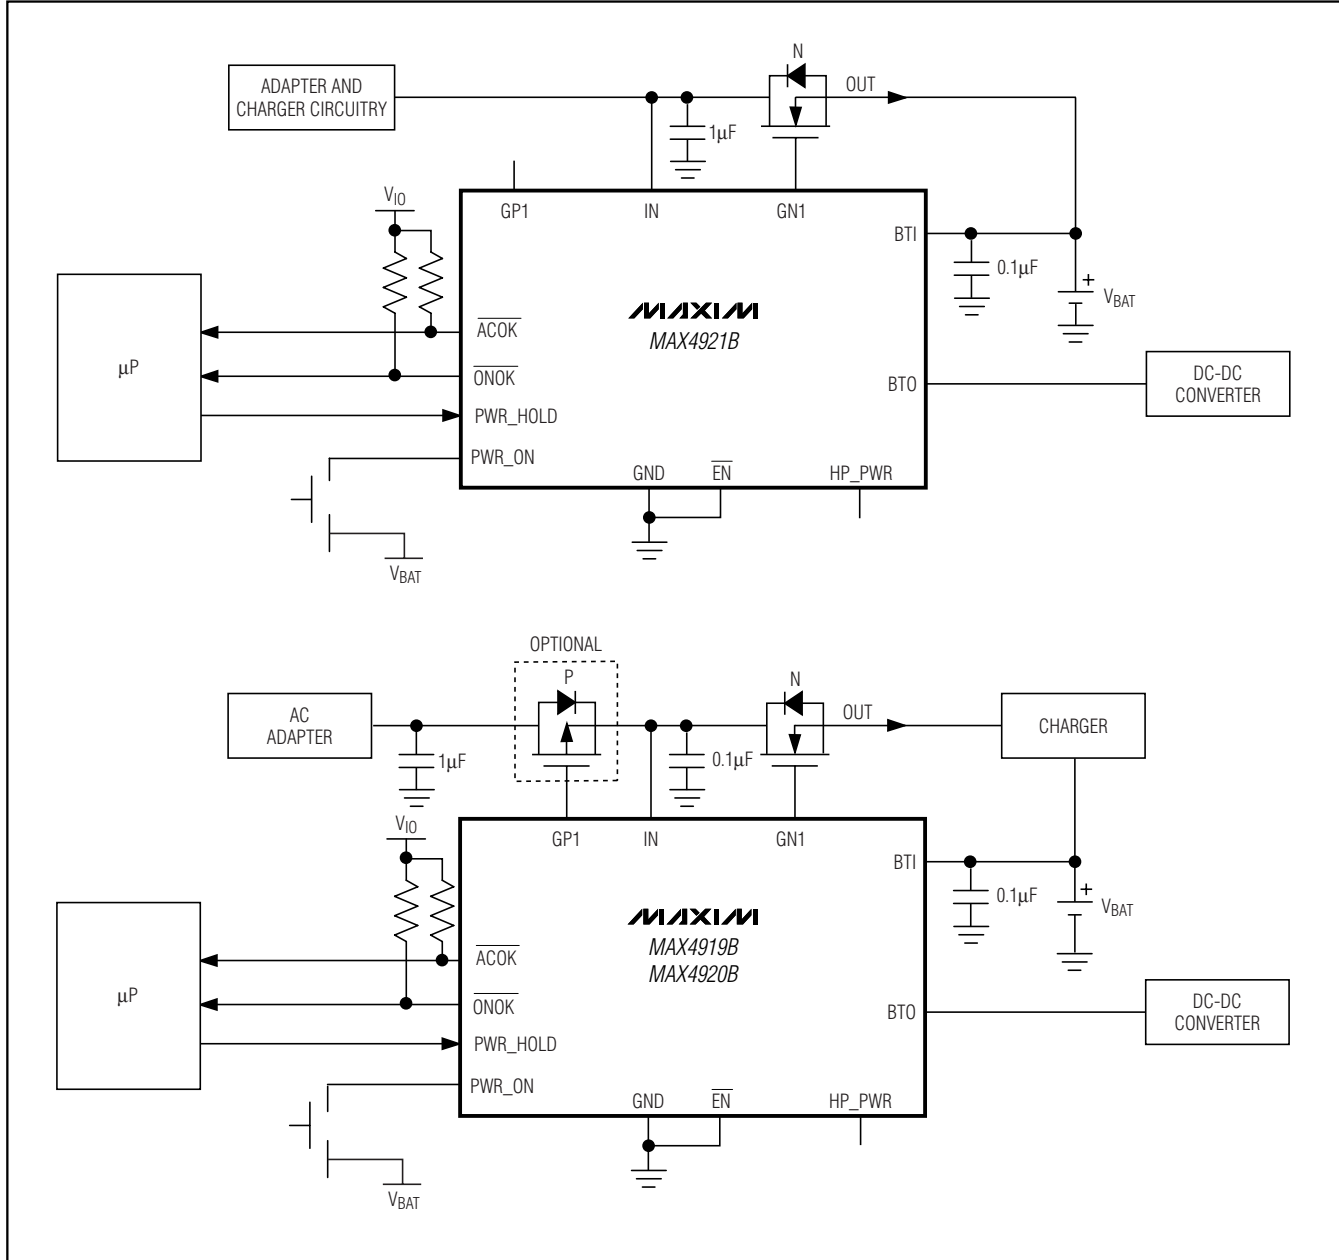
ADAPTER AND CHARGER CIRCUITRY

N

OUT

1μF

GP1

IN

GN1

$V_{IO}$

BTI

0.1μF

+

$V_{BAT}$

μP

$\overline{ACOK}$

MAXIM

MAX4921B

$\overline{ONOK}$

BTO

DC-DC CONVERTER

PWR_HOLD

PWR_ON

GND

$\overline{EN}$

HP_PWR

$V_{BAT}$

OPTIONAL

P

N

AC ADAPTER

OUT

CHARGER

1μF

0.1μF

GP1

IN

GN1

$V_{IO}$

BTI

0.1μF

+

$V_{BAT}$

MAXIM

μP

$\overline{ACOK}$

MAX4919B
MAX4920B

$\overline{ONOK}$

BTO

DC-DC CONVERTER

PWR_HOLD

PWR_ON

GND

$\overline{EN}$

HP_PWR

$V_{BAT}$